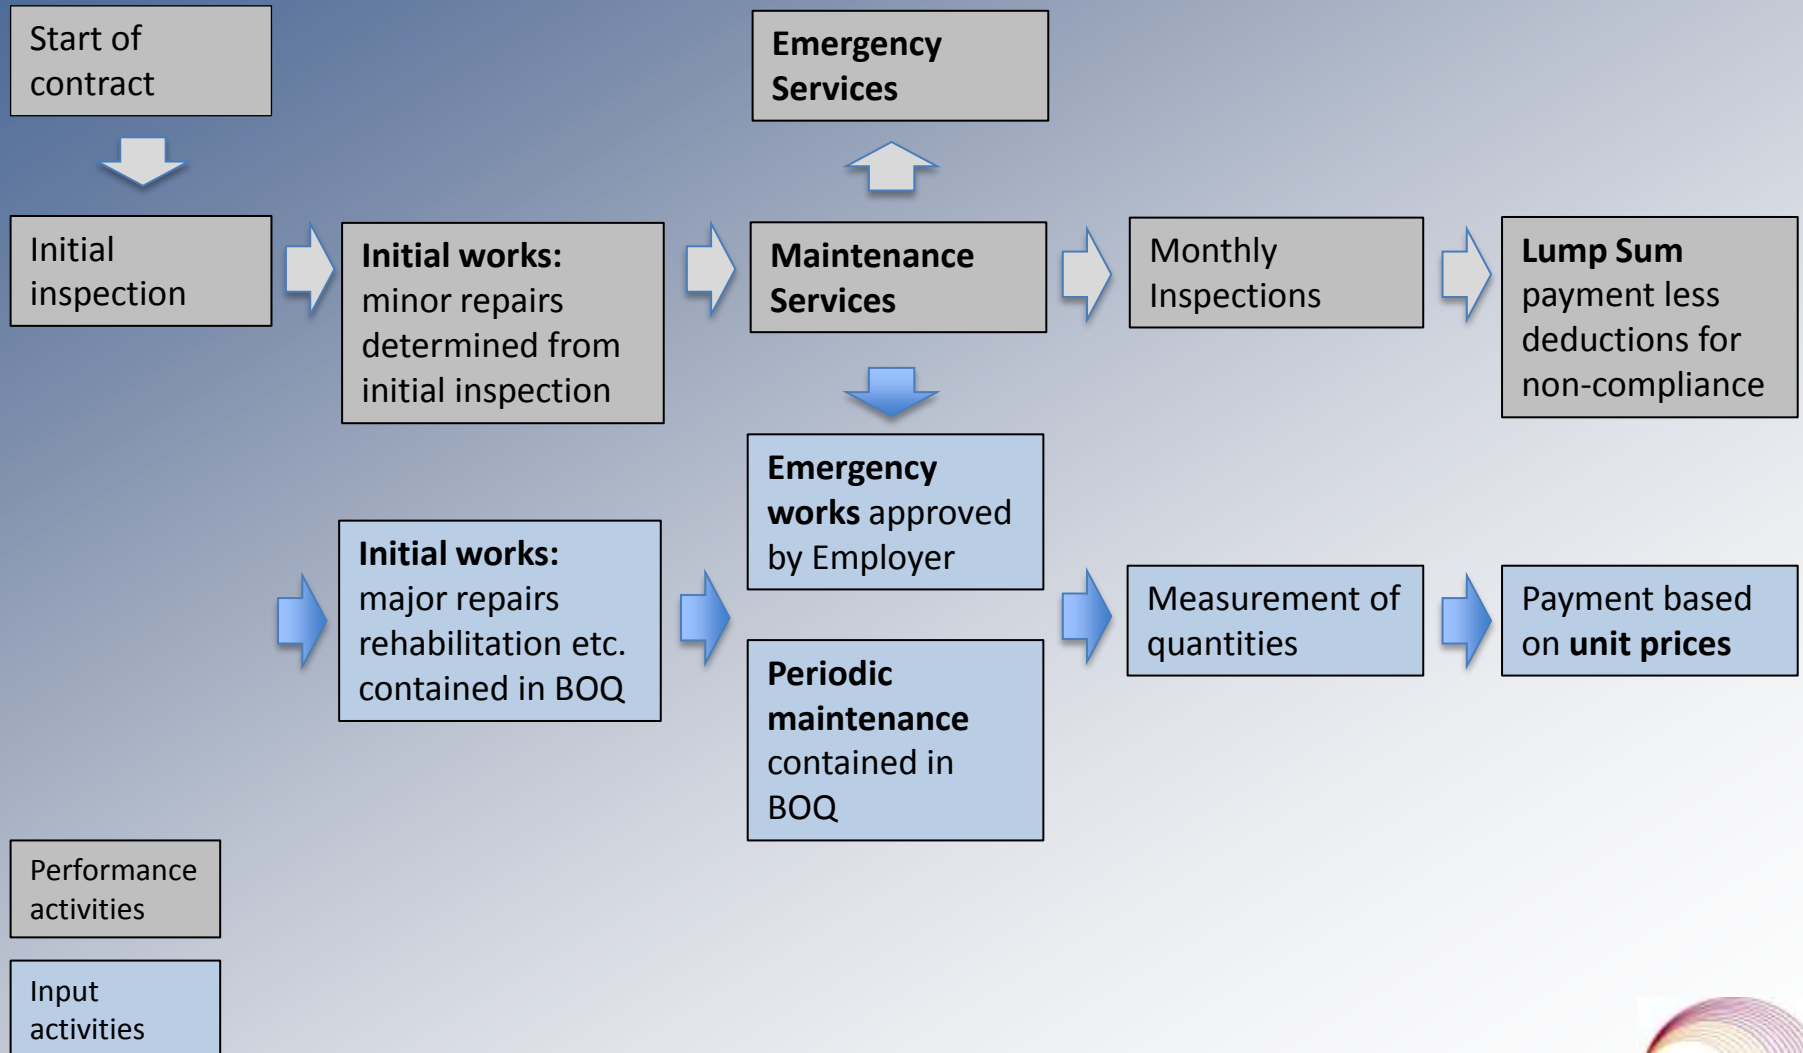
Start of contract

Emergency Services

Initial inspection

Initial works: minor repairs determined from initial inspection

Maintenance Services

Monthly Inspections

Lump Sum payment less deductions for non-compliance

Emergency works approved by Employer

Initial works: major repairs rehabilitation etc. contained in BOQ

Periodic maintenance contained in BOQ

Measurement of quantities

Payment based on unit prices

Performance activities

Input activities